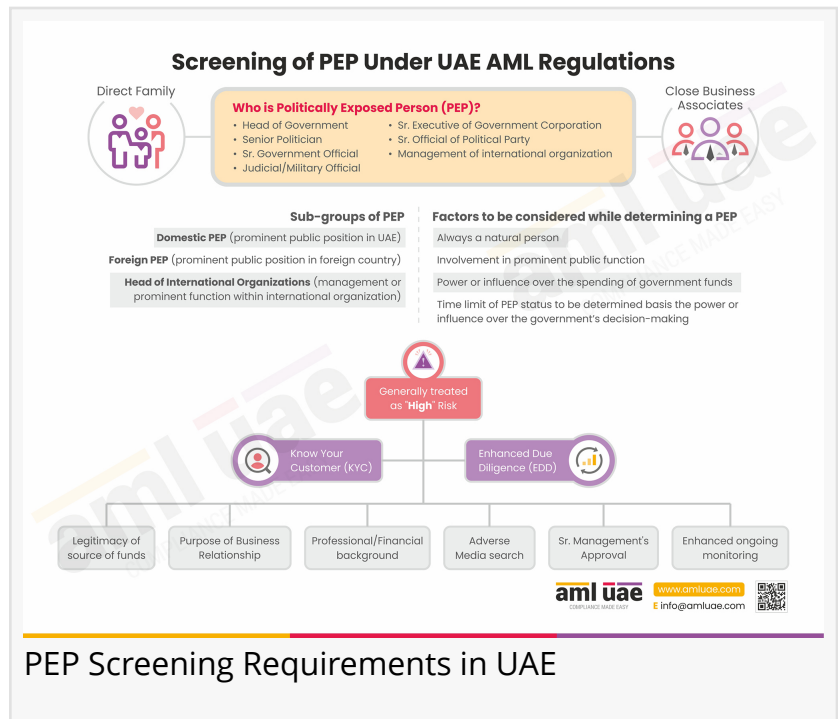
Screening of PEP Under UAE AML Regulations

Direct Family

Who is Politically Exposed Person (PEP)?

• Head of Government
• Senior Politician
• Sr. Government Official
• Judicial/Military Official
• Sr. Executive of Government Corporation
• Sr. Official of Political Party
• Management of international organization

Close Business Associates

Sub-groups of PEP

Domestic PEP (prominent public position in UAE)

Foreign PEP (prominent public position in foreign country)

Head of International Organizations (management or prominent function within international organization)

Factors to be considered while determining a PEP

Always a natural person

Involvement in prominent public function

Power or influence over the spending of government funds

Time limit of PEP status to be determined basis the power or influence over the government's decision-making

Generally treated as "High" Risk

Know Your Customer (KYC)

Enhanced Due Diligence (EDD)

Legitimacy of source of funds

Purpose of Business Relationship

Professional/Financial background

Adverse Media search

Sr. Management's Approval

Enhanced ongoing monitoring

aml uae COMPLIANCE MADE EASY

www.amluae.com

E info@amluae.com

PEP Screening Requirements in UAE